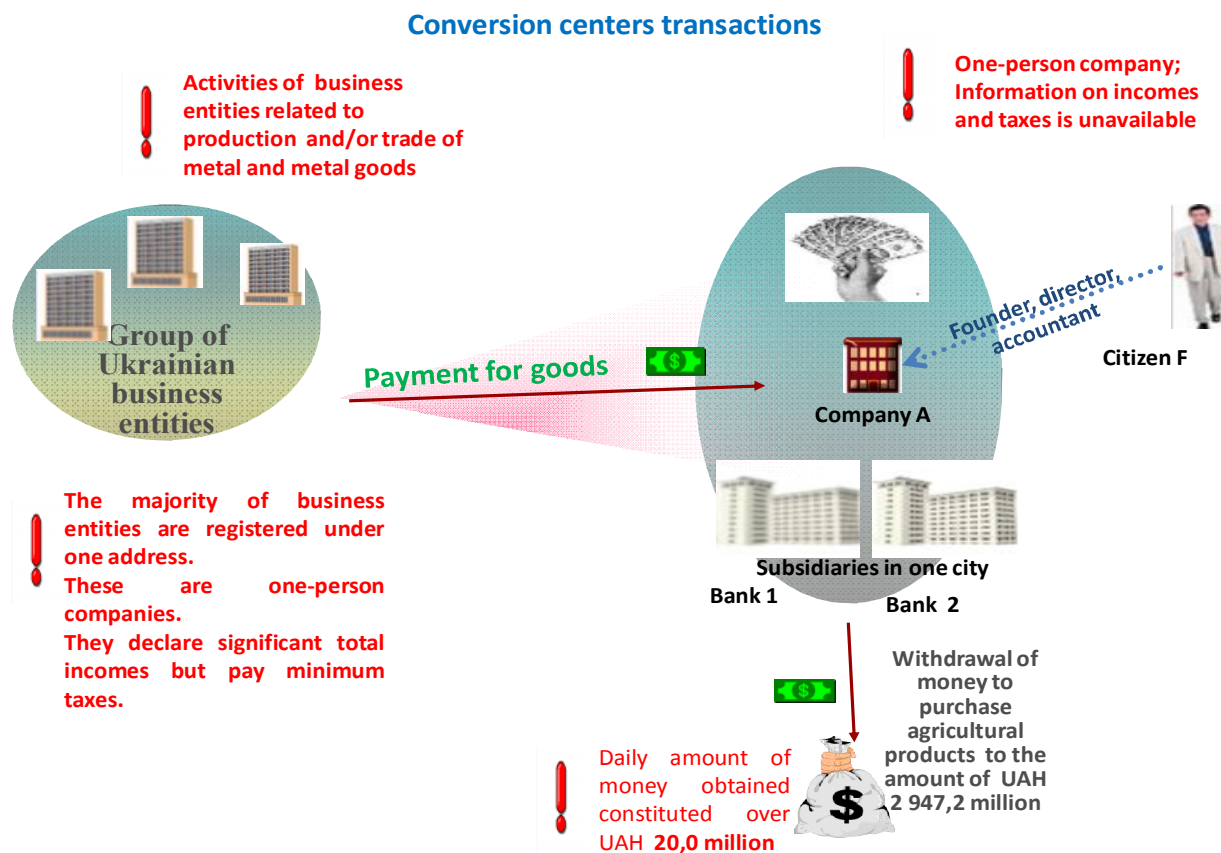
Conversion centers transactions

Activities of business entities related to production and/or trade of metal and metal goods

One-person company; Information on incomes and taxes is unavailable

Group of Ukrainian business entities

Payment for goods

Founder, director, accountant

Citizen F

Company A

Subsidiaries in one city

Bank 1

Bank 2

The majority of business entities are registered under one address.
These are one-person companies.
They declare significant total incomes but pay minimum taxes.

Withdrawal of money to purchase agricultural products to the amount of UAH 2 947,2 million

Daily amount of money obtained constituted over UAH 20,0 million

$